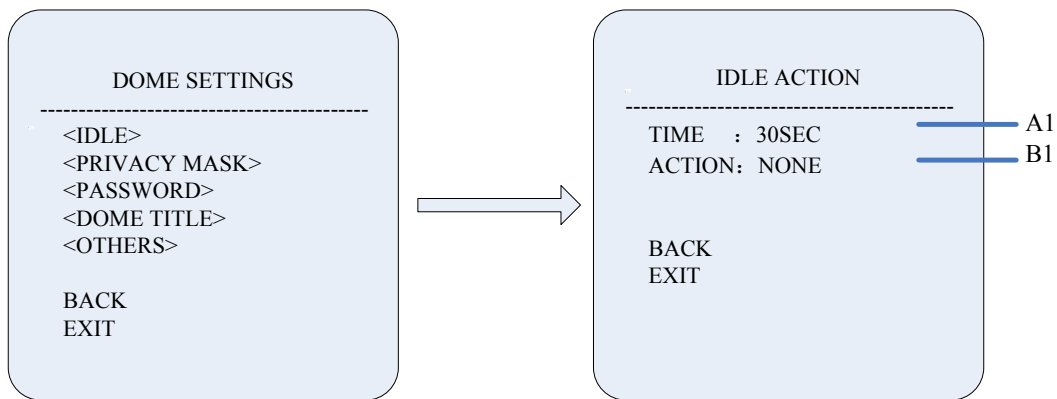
DOME SETTINGS
-------------------------------------------
<IDLE>
<PRIVACY MASK>
<PASSWORD>
<DOME TITLE>
<OTHERS>

BACK
EXIT

IDLE ACTION
-------------------------------------------
TIME : 30SEC
ACTION: NONE

BACK
EXIT

A1
B1